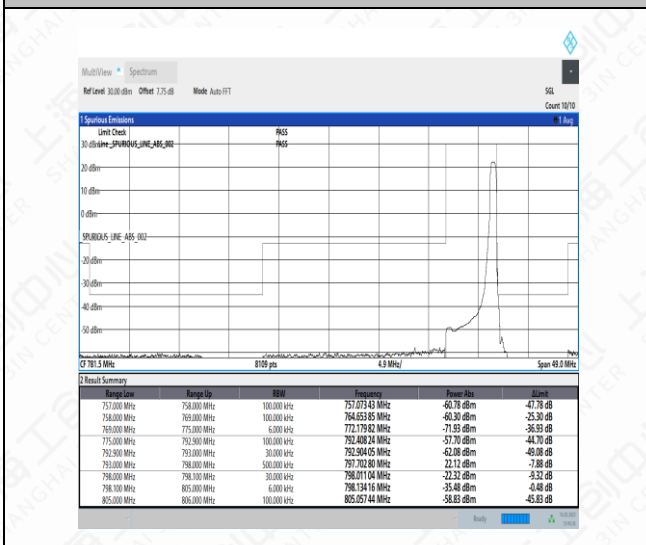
MultiView • Spectrum

Ref Level 30.00 dBm Offset 7.75 dB Mode Auto FFT

SGL
Count 10/10

1 Spurious Emissions
1 Avg

Limit Check PASS
Line _SPURIOUS_LINE_ABS_002 PASS

30 dBm
20 dBm
10 dBm
0 dBm
SPURIOUS_LINE_ABS_002
-20 dBm
-30 dBm
-40 dBm
-50 dBm

CF 781.5 MHz 8109 pts 4.9 MHz/ Span 49.0 MHz

2 Result Summary

| Range Low | Range Up | RBW | Frequency | Power Abs | ΔLimit |
|---|---|---|---|---|---|
| 757.000 MHz | 758.000 MHz | 100.000 kHz | 757.07343 MHz | -60.78 dBm | -47.78 dB |
| 758.000 MHz | 769.000 MHz | 100.000 kHz | 764.65385 MHz | -60.30 dBm | -25.30 dB |
| 769.000 MHz | 775.000 MHz | 6.000 kHz | 772.17982 MHz | -71.93 dBm | -36.93 dB |
| 775.000 MHz | 792.900 MHz | 100.000 kHz | 792.40824 MHz | -57.70 dBm | -44.70 dB |
| 792.900 MHz | 793.000 MHz | 30.000 kHz | 792.90405 MHz | -62.08 dBm | -49.08 dB |
| 793.000 MHz | 798.000 MHz | 500.000 kHz | 797.70280 MHz | 22.12 dBm | -7.88 dB |
| 798.000 MHz | 798.100 MHz | 30.000 kHz | 798.01104 MHz | -22.32 dBm | -9.32 dB |
| 798.100 MHz | 805.000 MHz | 6.000 kHz | 798.13416 MHz | -35.48 dBm | -0.48 dB |
| 805.000 MHz | 806.000 MHz | 100.000 kHz | 805.05744 MHz | -58.83 dBm | -45.83 dB |

Ready